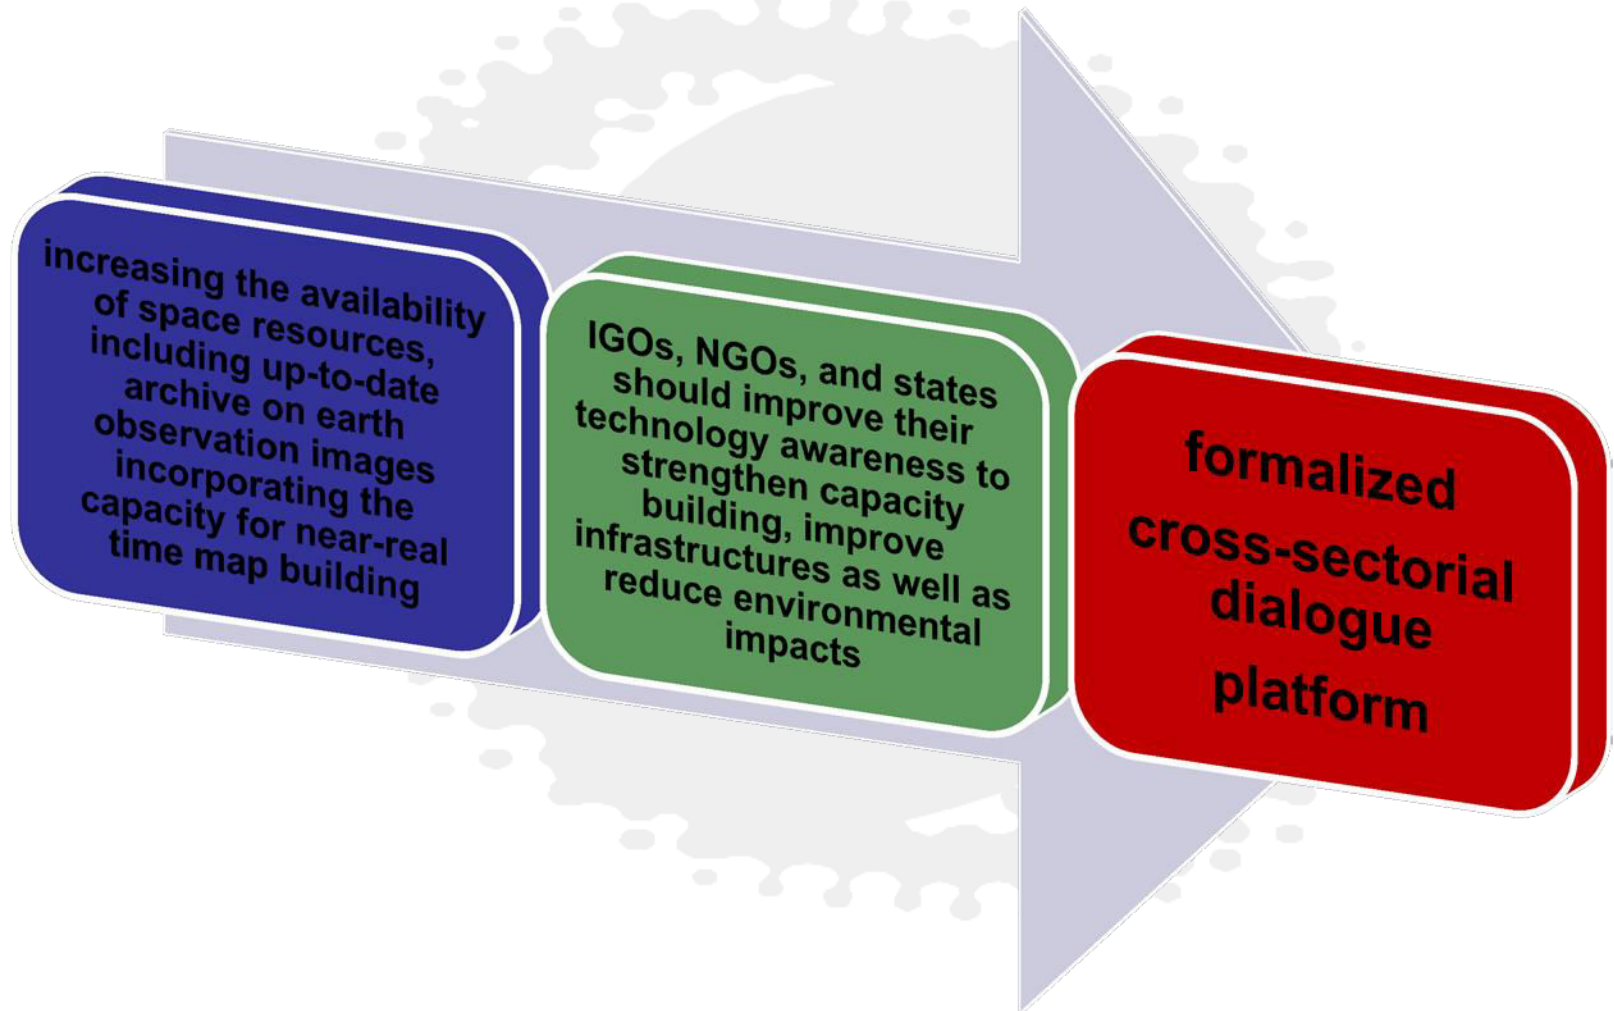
increasing the availability of space resources, including up-to-date archive on earth observation images incorporating the capacity for near-real time map building

IGOs, NGOs, and states should improve their technology awareness to strengthen capacity building, improve infrastructures as well as reduce environmental impacts

formalized cross-sectorial dialogue platform